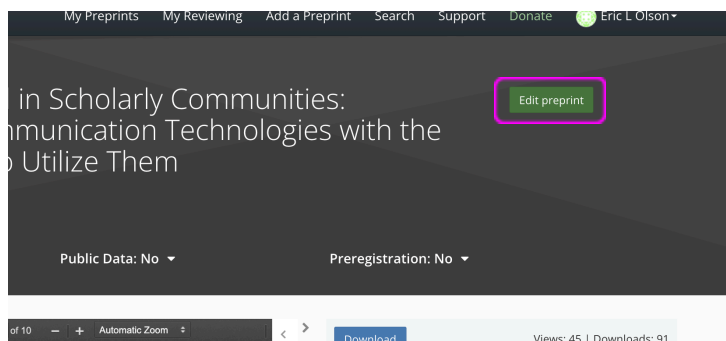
My Preprints My Reviewing Add a Preprint Search Support Donate Eric L Olson

l in Scholarly Communities: mmunication Technologies with the Utilize Them

Edit preprint

Public Data: No Preregistration: No

of 10 — + Automatic Zoom

Download

Views: 45 | Downloads: 91